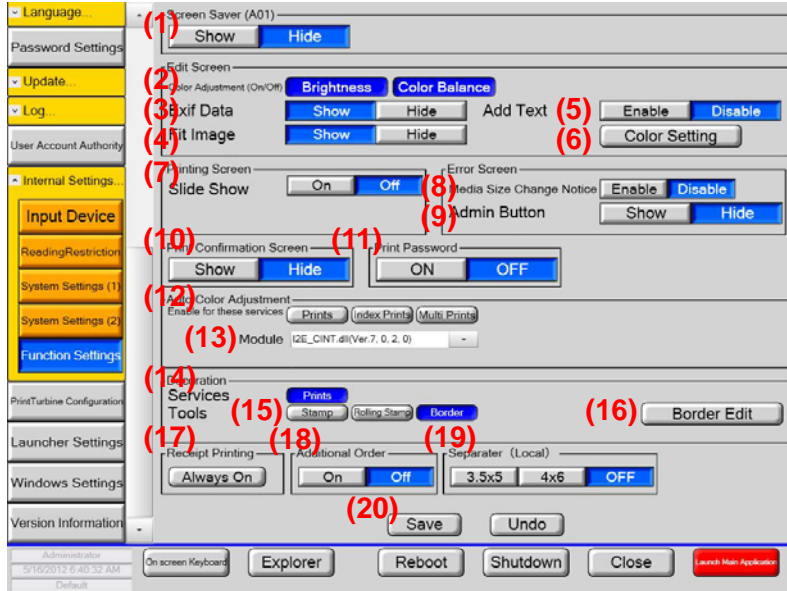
Language...
Password Settings
Update...
Log...
User Account Authority
Internal Settings...
Input Device
ReadingRestriction
System Settings (1)
System Settings (2)
Function Settings
PrintTurbine Configuration
Launcher Settings
Windows Settings
Version Information

(1) Screen Saver (A01)
Show Hide

(2) Edit Screen
Color Adjustment (On/Off) Brightness Color Balance
(3) Exif Data Show Hide Add Text (5) Enable Disable
(4) Fit Image Show Hide (6) Color Setting

(7) Printing Screen
Slide Show On Off

Error Screen
(8) Media Size Change Notice Enable Disable
(9) Admin Button Show Hide

(10) Print Confirmation Screen
Show Hide

(11) Print Password
ON OFF

(12) Auto Color Adjustment
Enable for these services Prints Index Prints Multi Prints
(13) Module I2E_CINT.dll(Ver.7, 0, 2, 0)

(14) Decoration
Services Prints
Tools (15) Stamp Rolling Stamp Border (16) Border Edit

(17) Receipt Printing
Always On

(18) Additional Order
On Off

(19) Separater (Local)
3.5x5 4x6 OFF

(20) Save Undo

Administrator
5/16/2012 6:40:32 AM
Default

On screen Keyboard Explorer Reboot Shutdown Close Launch Main Application